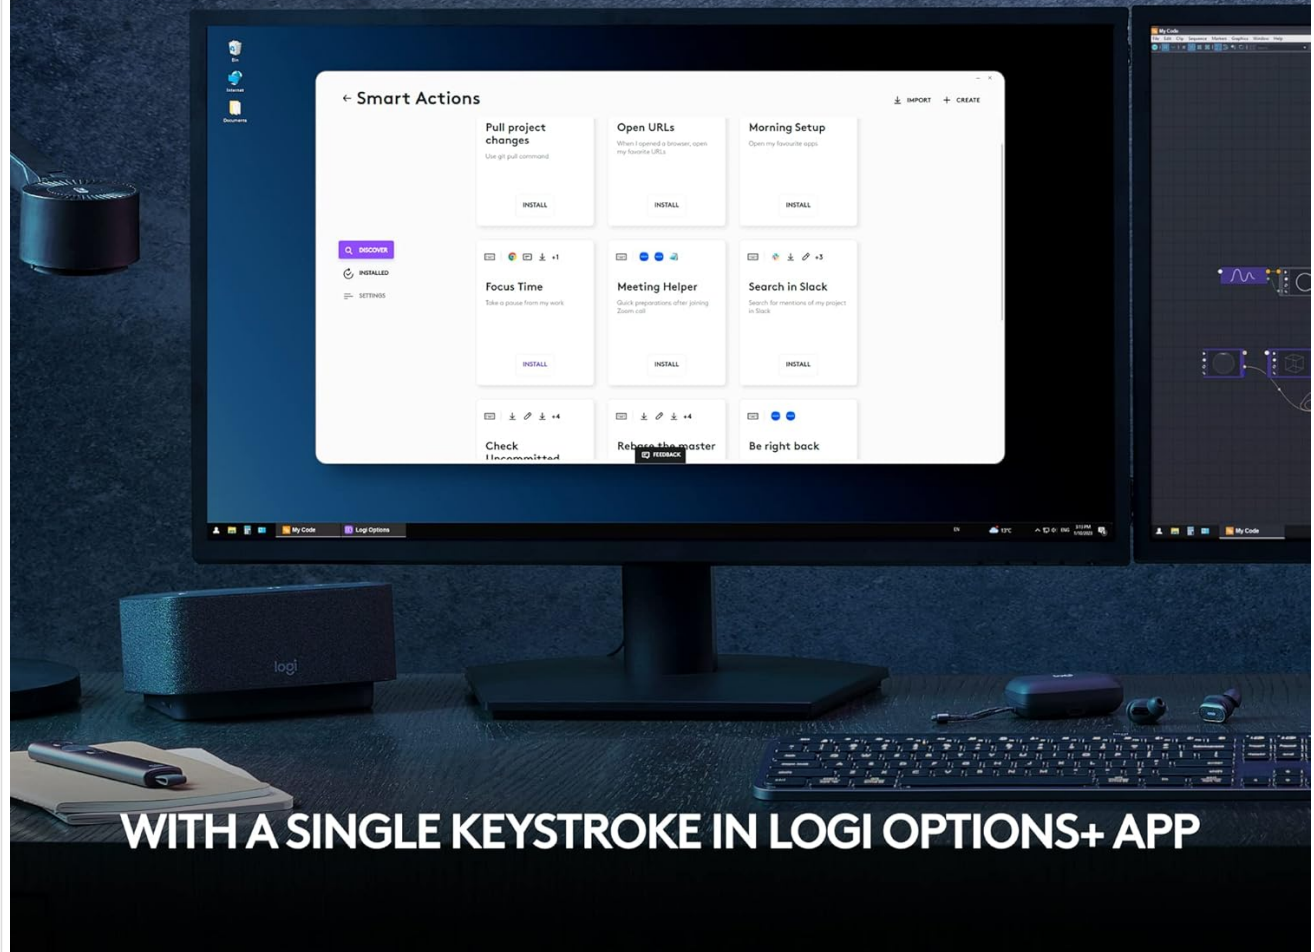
Bin
Internet
Documents

← Smart Actions
IMPORT + CREATE

Pull project changes
Use git pull command
INSTALL

Open URLs
When I opened a browser, open my favorite URLs
INSTALL

Morning Setup
Open my favourite apps
INSTALL

DISCOVER
INSTALLED
SETTINGS

+1
Focus Time
Take a pause from my work
INSTALL

Meeting Helper
Quick preparations after joining Zoom call
INSTALL

+3
Search in Slack
Search for mentions of my project in Slack
INSTALL

+4
Check Uncommitted

+4
Rebase the master

Be right back

FEEDBACK

My Code
Logi Options

My Code

logi

WITH A SINGLE KEYSTROKE IN LOGI OPTIONS+ APP